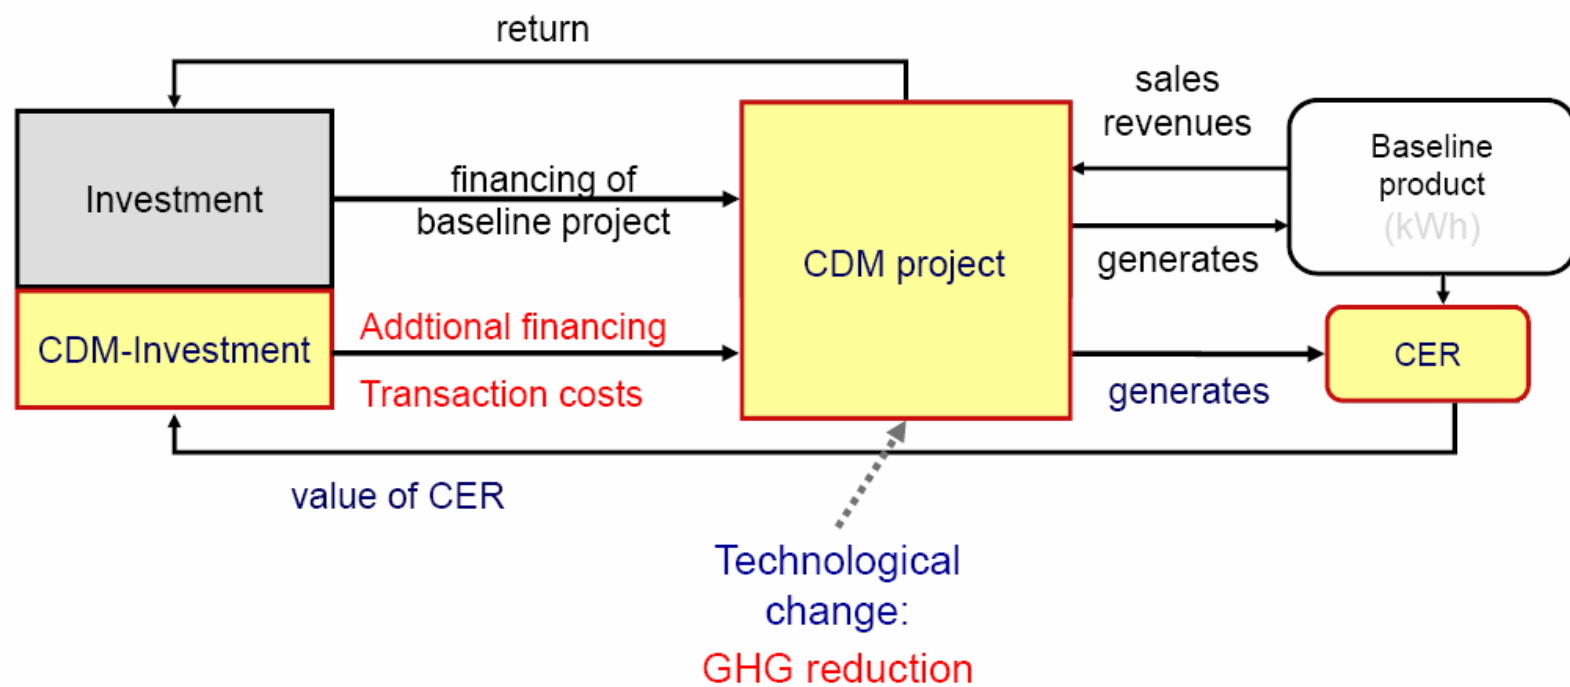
return

Investment

financing of baseline project

sales revenues

Baseline product (kWh)

CDM project

generates

CDM-Investment

Addtional financing

Transaction costs

CER

generates

value of CER

Technological change:

GHG reduction